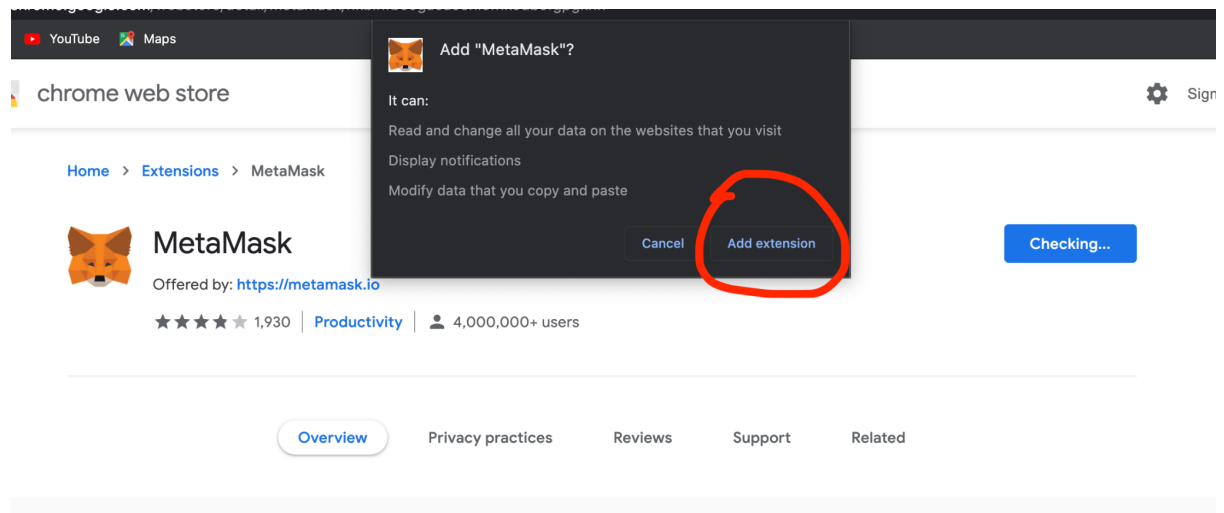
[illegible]

YouTube Maps

chrome web store

Sign

Home > Extensions > MetaMask

MetaMask

Offered by: https://metamask.io

1,930 | Productivity | 4,000,000+ users

Checking...

Add "MetaMask"?

It can:

Read and change all your data on the websites that you visit

Display notifications

Modify data that you copy and paste

Cancel Add extension

Overview Privacy practices Reviews Support Related